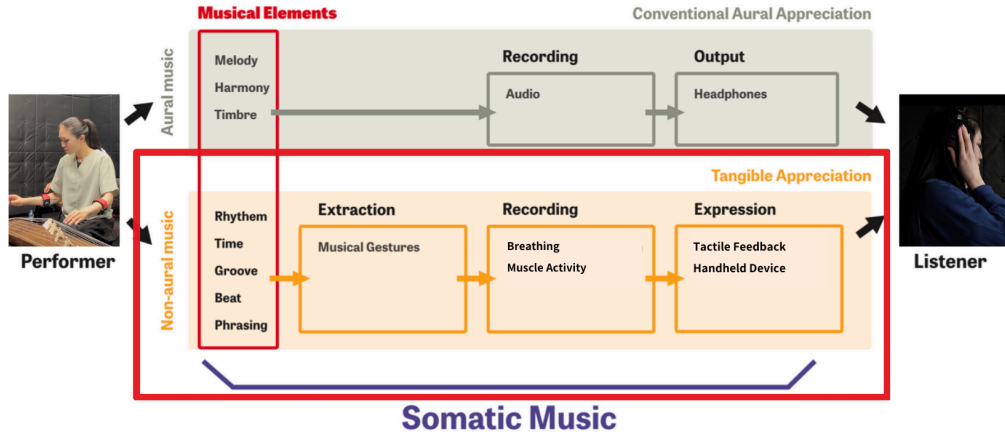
Musical Elements

Conventional Aural Appreciation

Aural music

Melody
Harmony
Timbre

Recording
Audio

Output
Headphones

Tangible Appreciation

Non-aural music

Rhythem
Time
Groove
Beat
Phrasing

Extraction
Musical Gestures

Recording
Breathing
Muscle Activity

Expression
Tactile Feedback
Handheld Device

Performer

Listener

Somatic Music